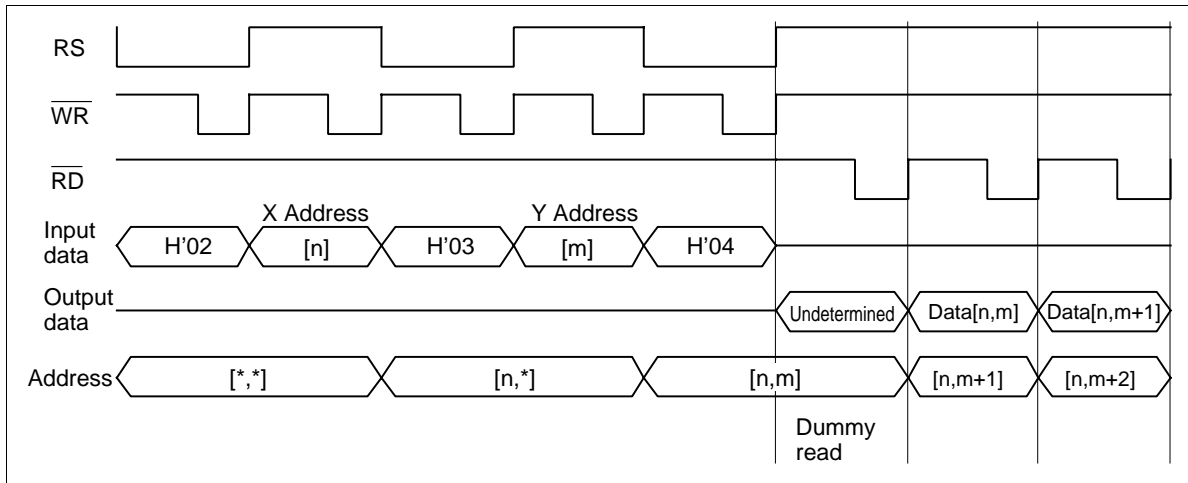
RS

$\overline{WR}$

$\overline{RD}$

X Address

Y Address

Input data

H’02

[n]

H’03

[m]

H’04

Output data

Undetermined

Data[n,m]

Data[n,m+1]

Address

[*,*]

[n,*]

[n,m]

[n,m+1]

[n,m+2]

Dummy read